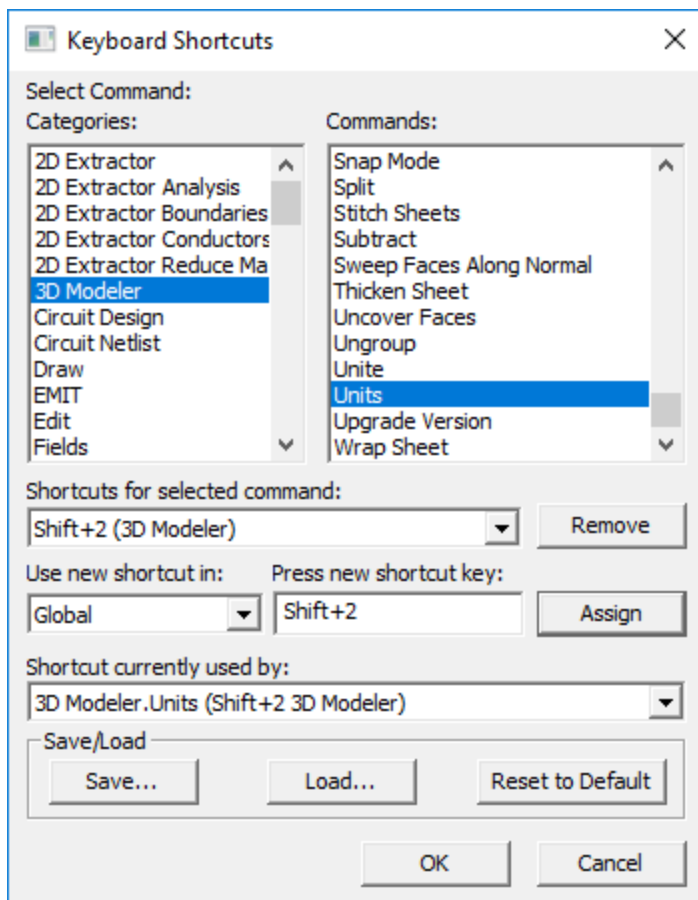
Keyboard Shortcuts

Select Command:

Categories:

2D Extractor
2D Extractor Analysis
2D Extractor Boundaries
2D Extractor Conductors
2D Extractor Reduce Ma
3D Modeler
Circuit Design
Circuit Netlist
Draw
EMIT
Edit
Fields

Commands:

Snap Mode
Split
Stitch Sheets
Subtract
Sweep Faces Along Normal
Thicken Sheet
Uncover Faces
Ungroup
Unite
Units
Upgrade Version
Wrap Sheet

Shortcuts for selected command:

Shift+2 (3D Modeler)

Remove

Use new shortcut in:

Global

Press new shortcut key:

Shift+2

Assign

Shortcut currently used by:

3D Modeler.Units (Shift+2 3D Modeler)

Save/Load

Save...

Load...

Reset to Default

OK

Cancel